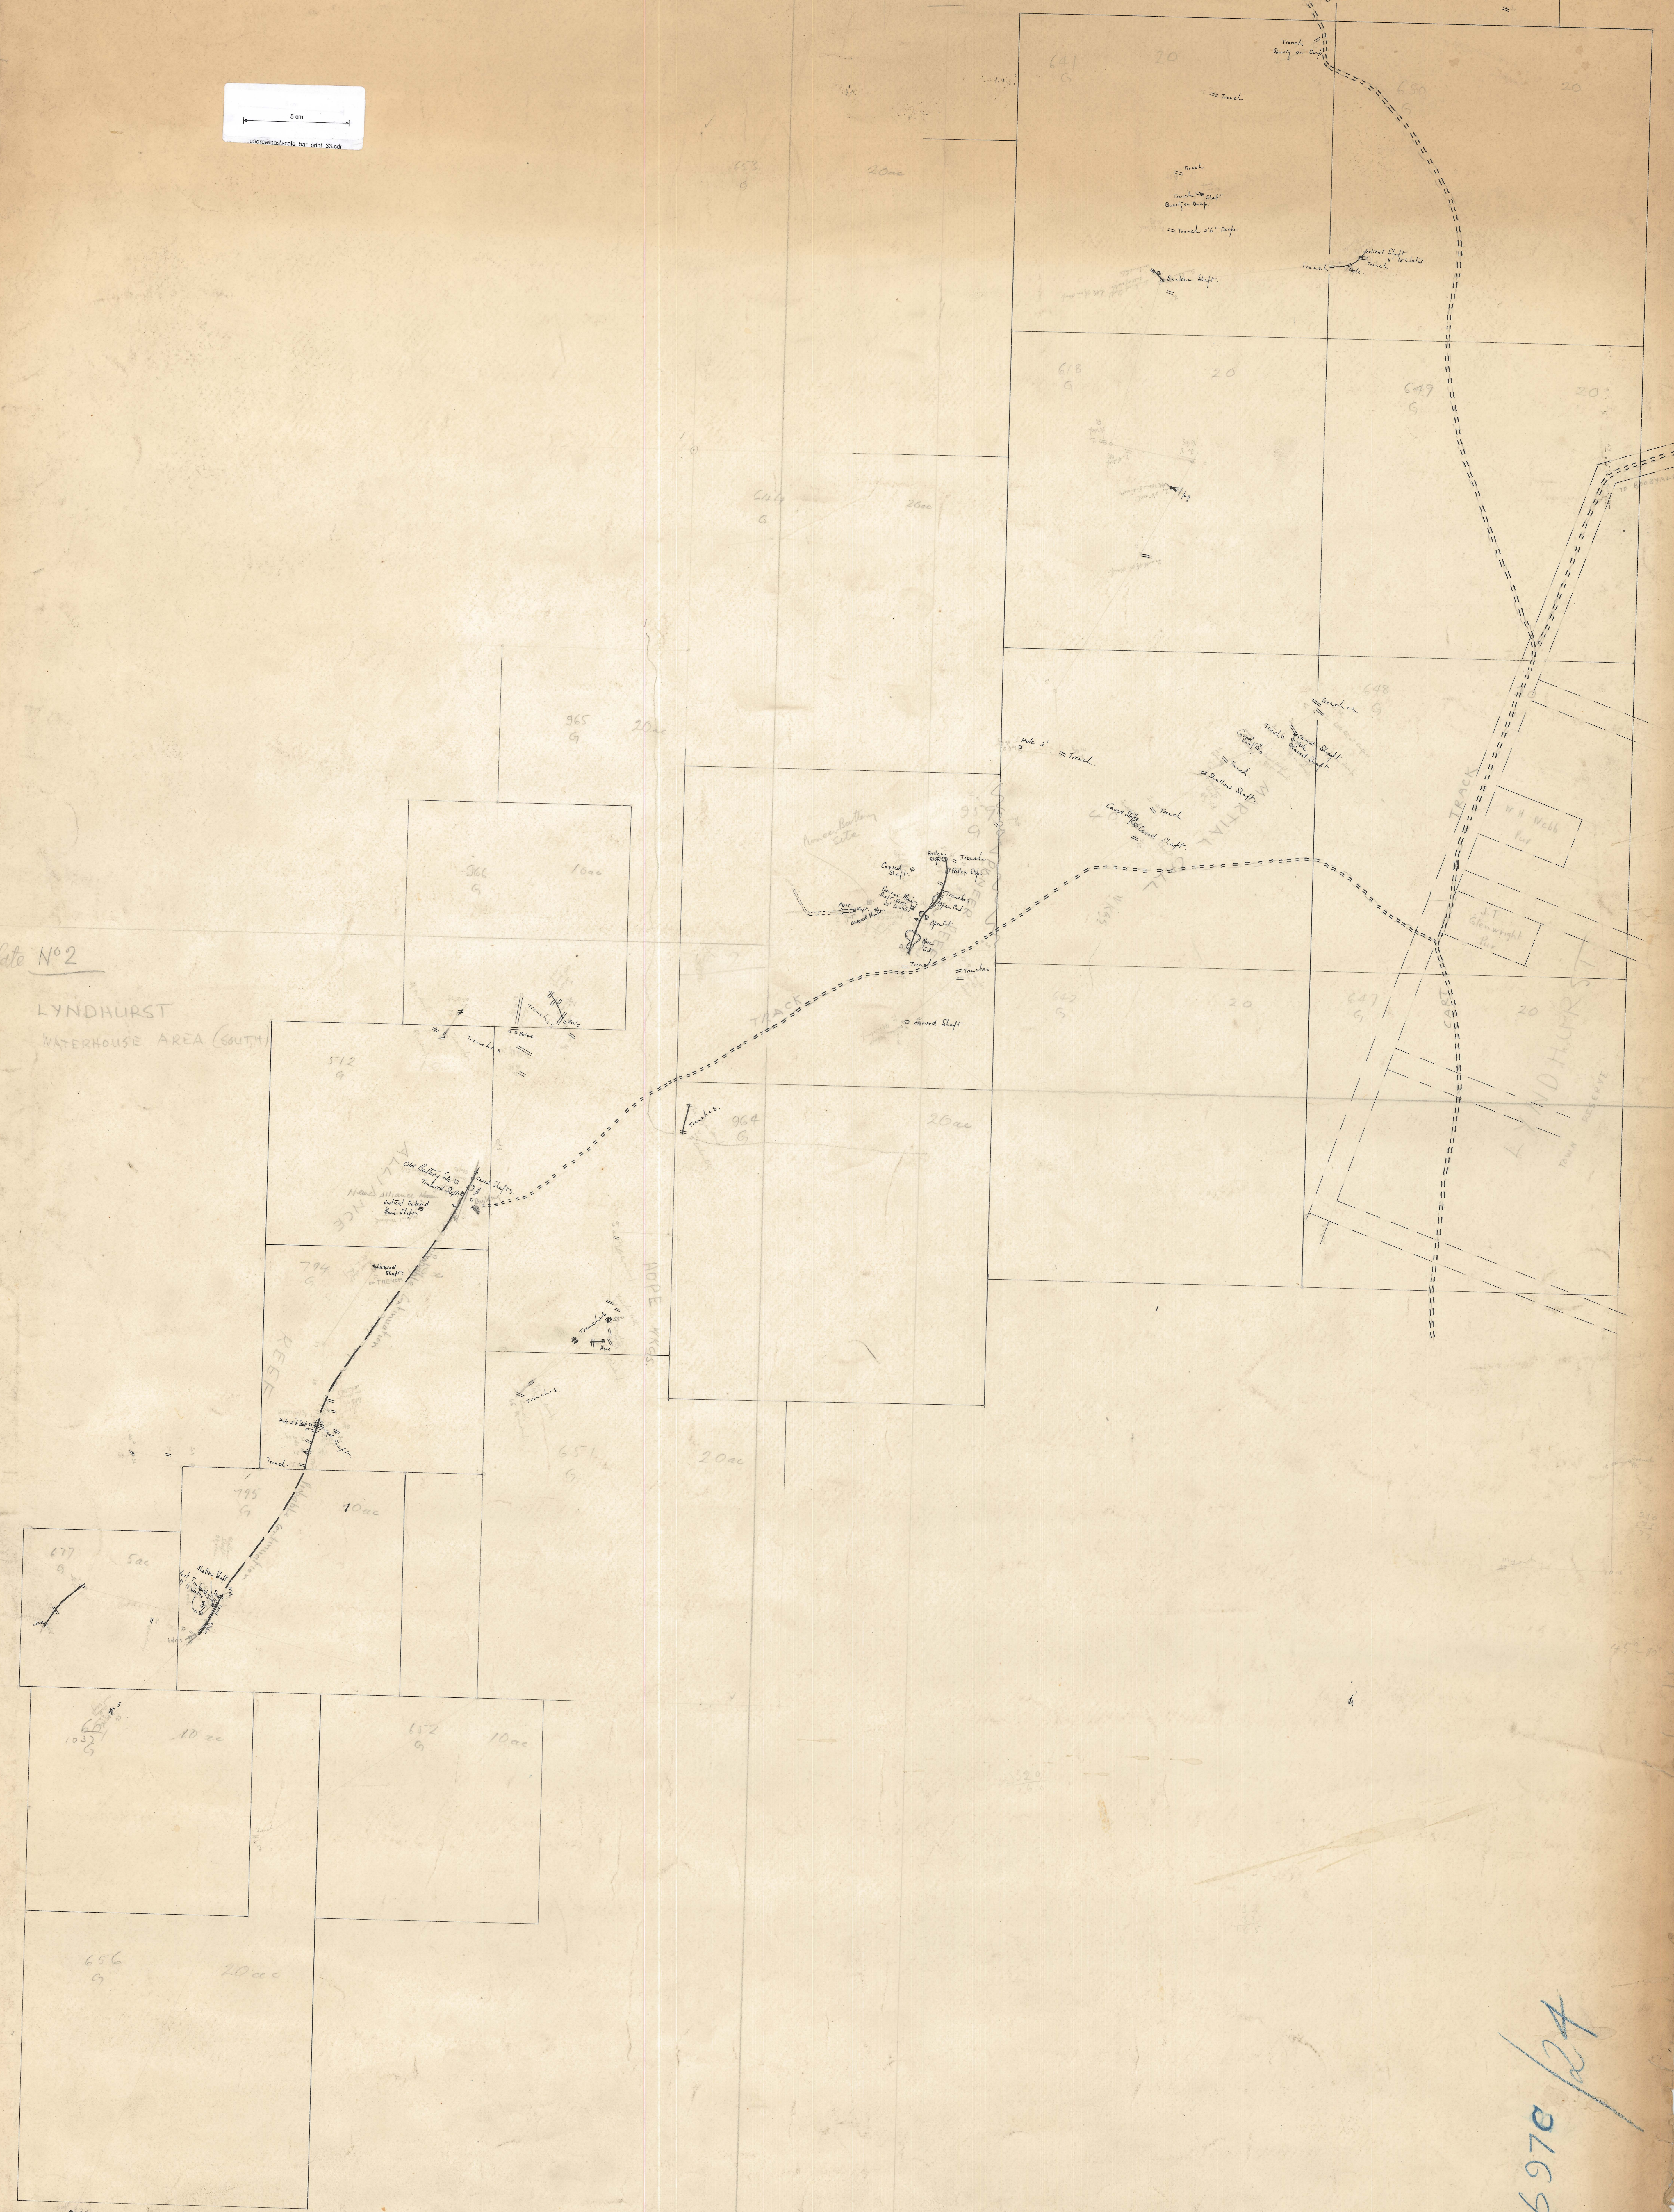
5 cm
c:\drawings\scale_bar_print_33.cdr

641
G
20
Trench
Trench
Trench Shaft
Shaft on Dump
Trench 2'6" Deep
Sunken Shaft
Trench
Airshaft Shaft
Trench
Hole
650
20
653
G
20ac
618
G
20
649
G
20
646
G
20ac
965
G
20ac
966
G
10ac
Plate No 2
LYNDHURST
WATERHOUSE AREA (SOUTH)
Trench
512
G
Old Battery Site
Timbered Shaft
Caved Shaft
New Alliance
Timbered Main Shaft
ALLIANCE
794
G
Caved Shaft
KEENE
Trench
Shaft
795
G
10ac
677
G
5ac
Shallow Shaft
10ac
652
G
10ac
656
G
20ac
Trenches
Hole
Trenches
654
G
20ac
HOPE
964
G
20ac
Trenches
Caved Shaft
TRACK
Trenches
Trench
Old Battery Site
957
G
Caved Shaft
Trench
Open Cut
Trench
Hole 2'
Trench
Trench
Caved Shaft
Trench
Shallow Shaft
Trench
Caved Shaft
648
G
Trench
Caved Shaft
642
G
20
647
G
20
TRACK
CART
W.H. Webb
J.T. Wainwright
LYNDHURST
TOWN RESERVE
To Lyndhurst
697C/24